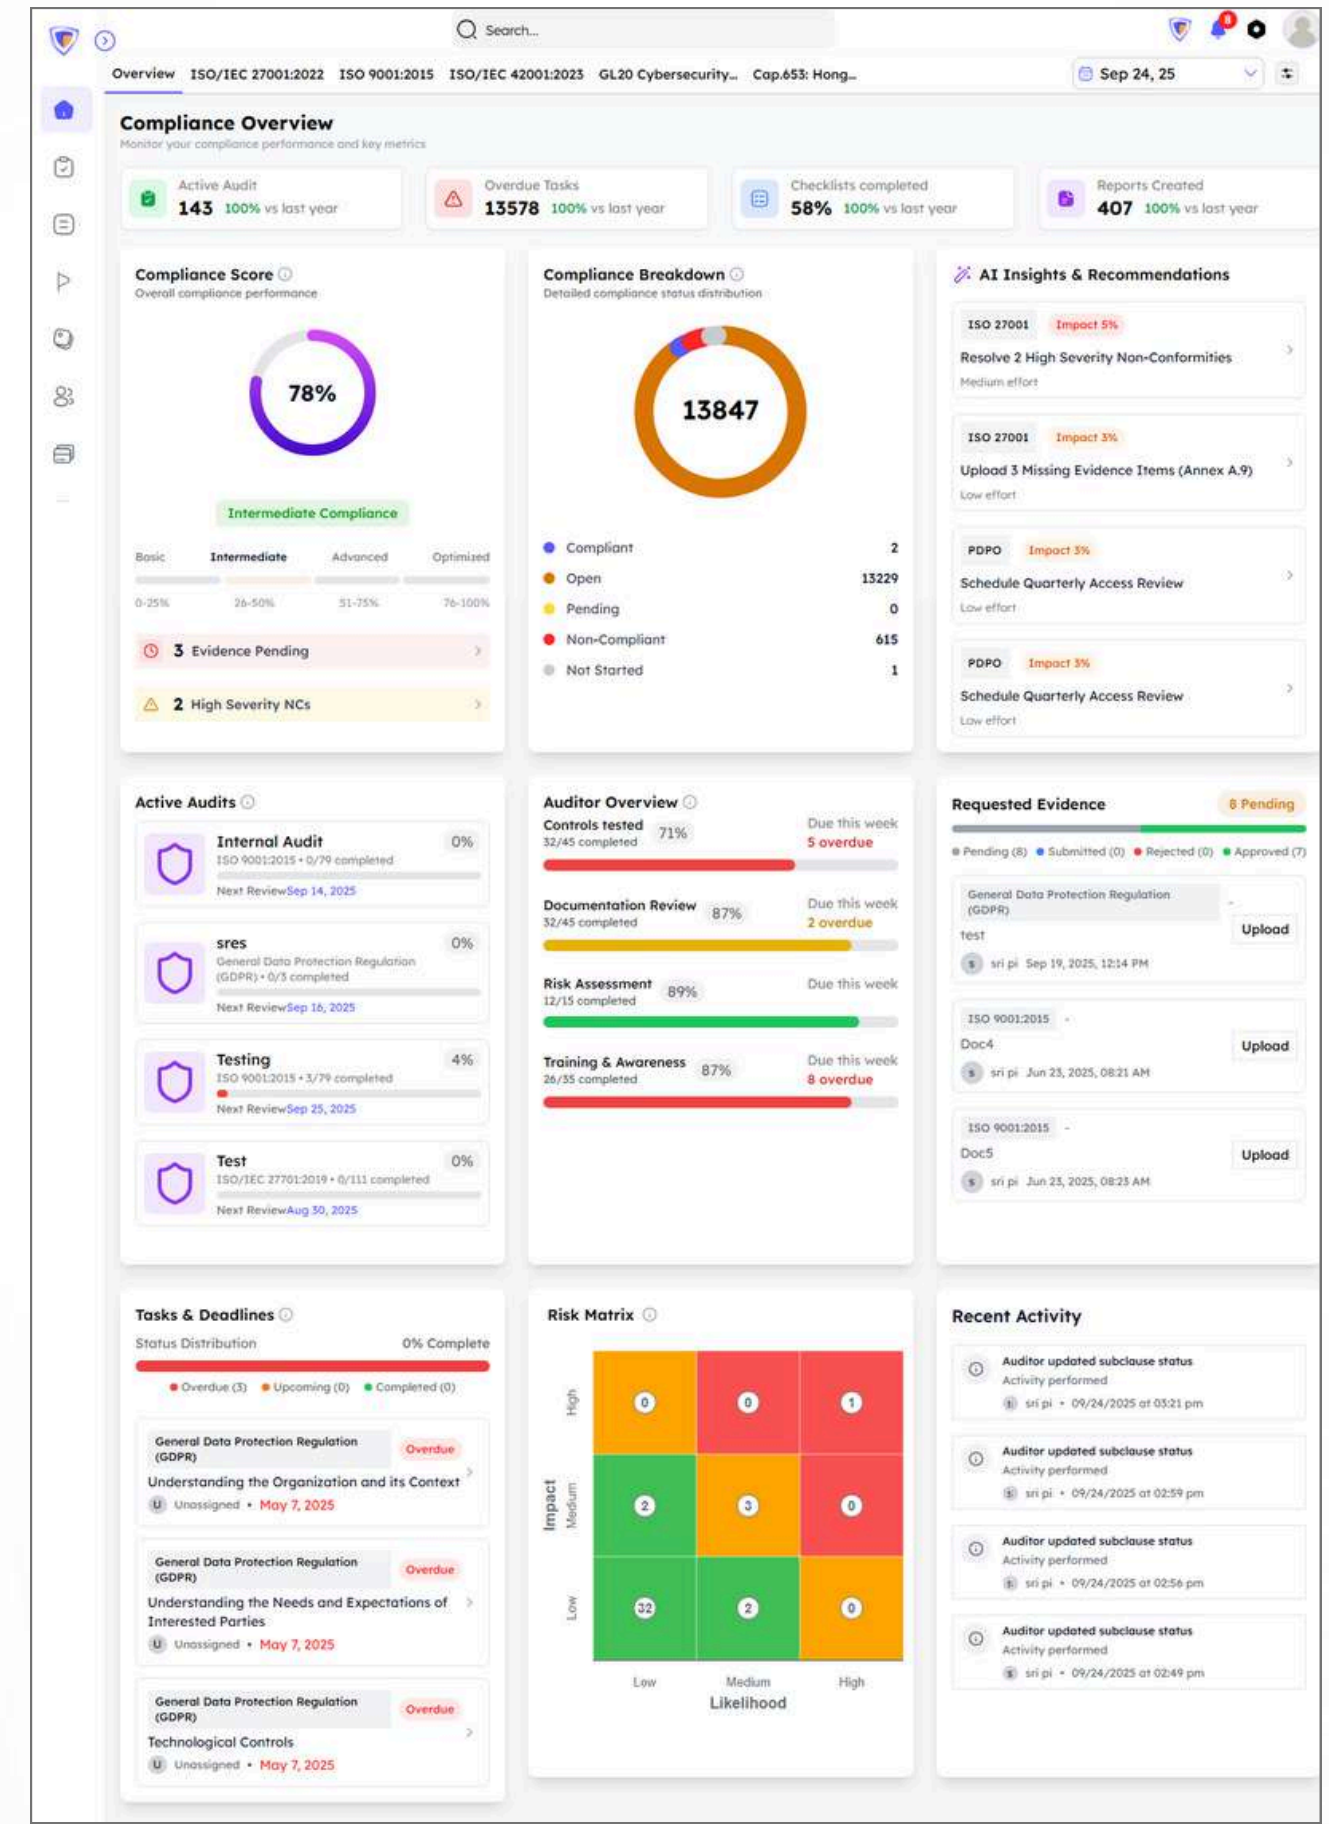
Search...

Overview ISO/IEC 27001:2022 ISO 9001:2015 ISO/IEC 42001:2023 GL20 Cybersecurity... Cap.653: Hong... Sep 24, 25

Compliance Overview
Monitor your compliance performance and key metrics

Active Audit 143 100% vs last year
Overdue Tasks 13578 100% vs last year
Checklists completed 58% 100% vs last year
Reports Created 407 100% vs last year

Compliance Score
Overall compliance performance
78%
Intermediate Compliance
Basic Intermediate Advanced Optimized
0-25% 26-50% 51-75% 76-100%
3 Evidence Pending
2 High Severity NCs

Compliance Breakdown
Detailed compliance status distribution
13847
Compliant 2
Open 13229
Pending 0
Non-Compliant 615
Not Started 1

AI Insights & Recommendations
ISO 27001 Impact 5%
Resolve 2 High Severity Non-Conformities
Medium effort
ISO 27001 Impact 3%
Upload 3 Missing Evidence Items (Annex A.9)
Low effort
PDPO Impact 3%
Schedule Quarterly Access Review
Low effort
PDPO Impact 3%
Schedule Quarterly Access Review
Low effort

Active Audits
Internal Audit 0%
ISO 9001:2015 • 0/79 completed
Next Review Sep 14, 2025
sres 0%
General Data Protection Regulation (GDPR) • 0/3 completed
Next Review Sep 16, 2025
Testing 4%
ISO 9001:2015 • 3/79 completed
Next Review Sep 25, 2025
Test 0%
ISO/IEC 27701:2019 • 0/111 completed
Next Review Aug 30, 2025

Auditor Overview
Controls tested 71% Due this week
32/45 completed 5 overdue
Documentation Review 87% Due this week
32/45 completed 2 overdue
Risk Assessment 89% Due this week
12/15 completed
Training & Awareness 87% Due this week
26/35 completed 8 overdue

Requested Evidence 8 Pending
Pending (8) Submitted (0) Rejected (0) Approved (7)
General Data Protection Regulation (GDPR) -
test Upload
S sri pi Sep 19, 2025, 12:14 PM
ISO 9001:2015 -
Doc4 Upload
S sri pi Jun 23, 2025, 08:21 AM
ISO 9001:2015 -
Doc5 Upload
S sri pi Jun 23, 2025, 08:23 AM

Tasks & Deadlines
Status Distribution 0% Complete
Overdue (3) Upcoming (0) Completed (0)
General Data Protection Regulation (GDPR) Overdue
Understanding the Organization and its Context
U Unassigned • May 7, 2025
General Data Protection Regulation (GDPR) Overdue
Understanding the Needs and Expectations of Interested Parties
U Unassigned • May 7, 2025
General Data Protection Regulation (GDPR) Overdue
Technological Controls
U Unassigned • May 7, 2025

Risk Matrix
| Impact | Low | Medium | High |
|---|---|---|---|
| High | 0 | 0 | 1 |
| Medium | 2 | 3 | 0 |
| Low | 32 | 2 | 0 |
Likelihood

Recent Activity
Auditor updated subclause status
Activity performed
S sri pi • 09/24/2025 at 03:21 pm
Auditor updated subclause status
Activity performed
S sri pi • 09/24/2025 at 02:59 pm
Auditor updated subclause status
Activity performed
S sri pi • 09/24/2025 at 02:56 pm
Auditor updated subclause status
Activity performed
S sri pi • 09/24/2025 at 02:49 pm